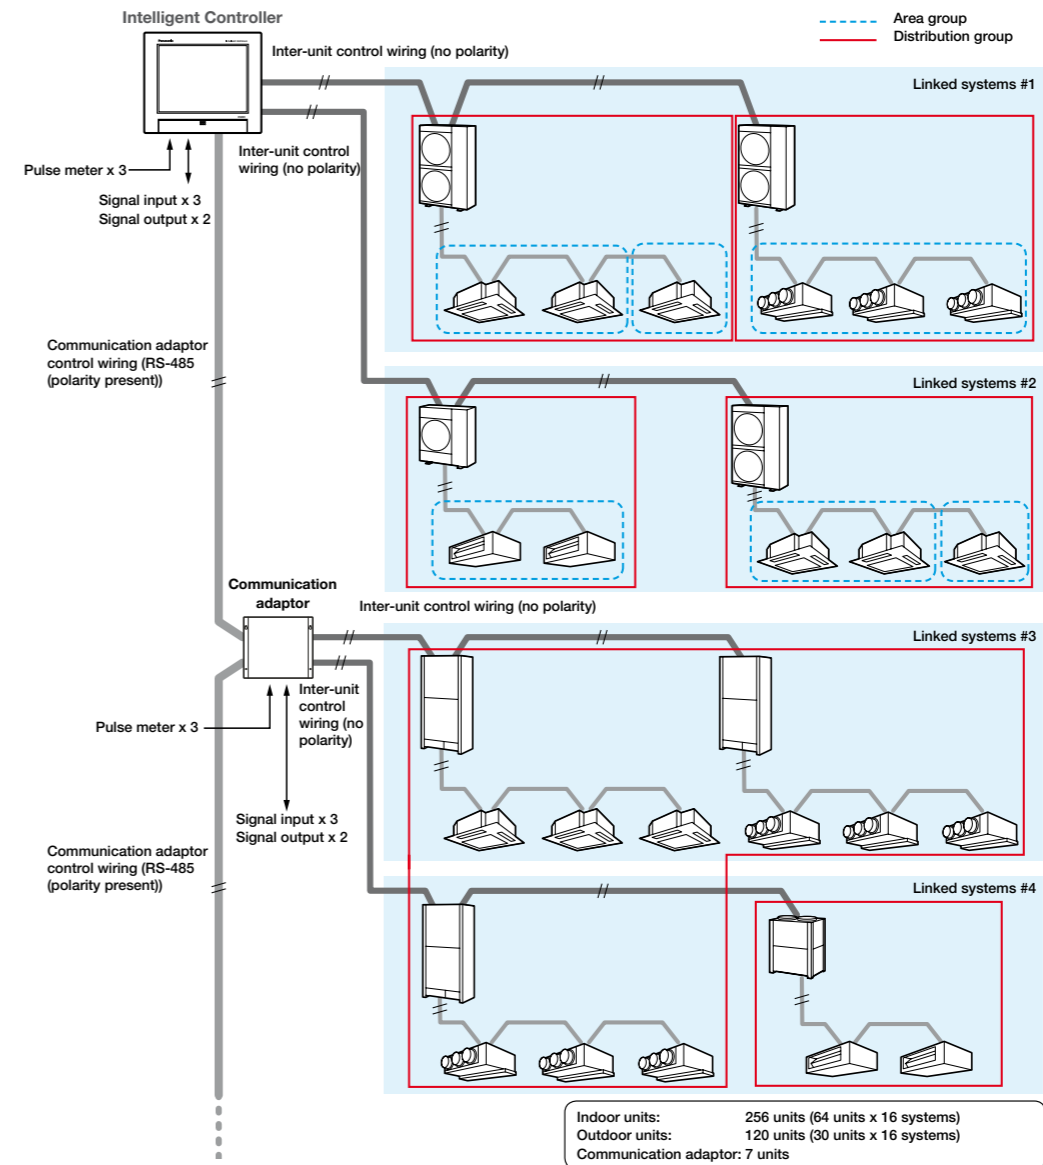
Intelligent Controller

Area group
Distribution group

Inter-unit control wiring (no polarity)

Linked systems #1

Pulse meter x 3

Inter-unit control wiring (no polarity)

Signal input x 3
Signal output x 2

Communication adaptor control wiring (RS-485 (polarity present))

Linked systems #2

Communication adaptor

Inter-unit control wiring (no polarity)

Linked systems #3

Inter-unit control wiring (no polarity)

Pulse meter x 3

Signal input x 3
Signal output x 2

Communication adaptor control wiring (RS-485 (polarity present))

Linked systems #4

Indoor units: 256 units (64 units x 16 systems)
Outdoor units: 120 units (30 units x 16 systems)
Communication adaptor: 7 units